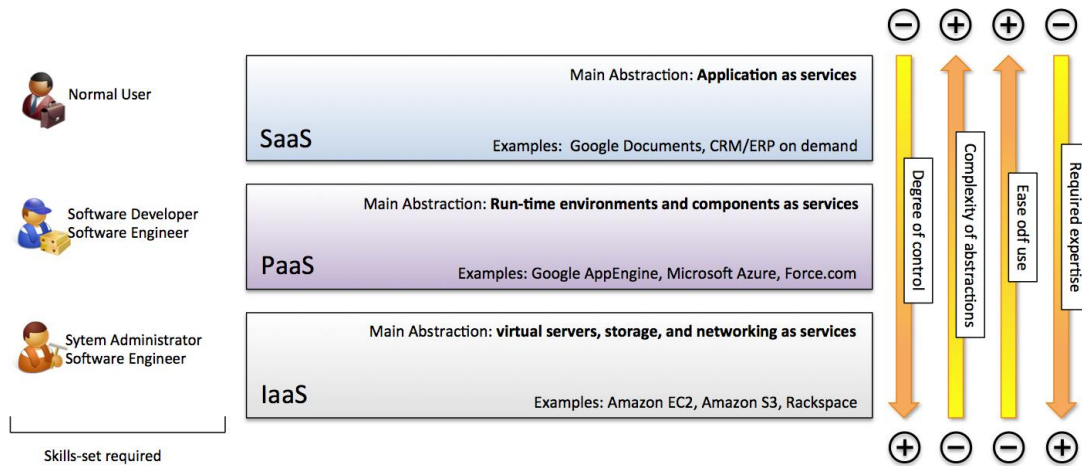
Normal User

Software Developer
Software Engineer

Sytem Administrator
Software Engineer

Skills-set required

Main Abstraction: **Application as services**

SaaS

Examples: Google Documents, CRM/ERP on demand

Main Abstraction: **Run-time environments and components as services**

PaaS

Examples: Google AppEngine, Microsoft Azure, Force.com

Main Abstraction: **virtual servers, storage, and networking as services**

IaaS

Examples: Amazon EC2, Amazon S3, Rackspace

⊖ ⊕ ⊕ ⊖

Degree of control

Complexity of abstractions

Ease odf use

Required expertise

⊕ ⊖ ⊖ ⊕